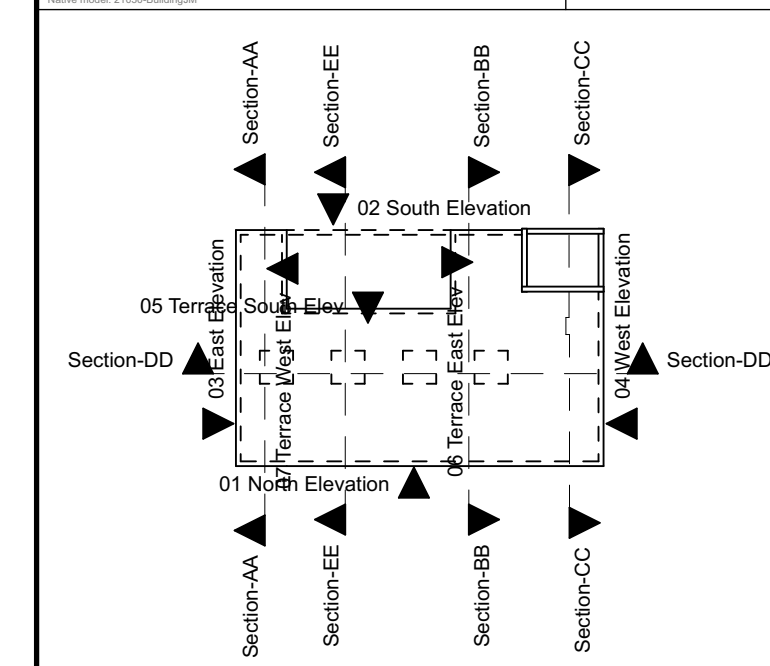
Native model: 21958-BuildingSM

Section-AA
Section-EE
Section-BB
Section-CC

02 South Elevation

03 East Elevation
05 Terrace South Elev
07 Terrace West Elev
06 Terrace East Elev
04 West Elevation

Section-DD
Section-DD

01 North Elevation

Section-AA
Section-EE
Section-BB
Section-CC